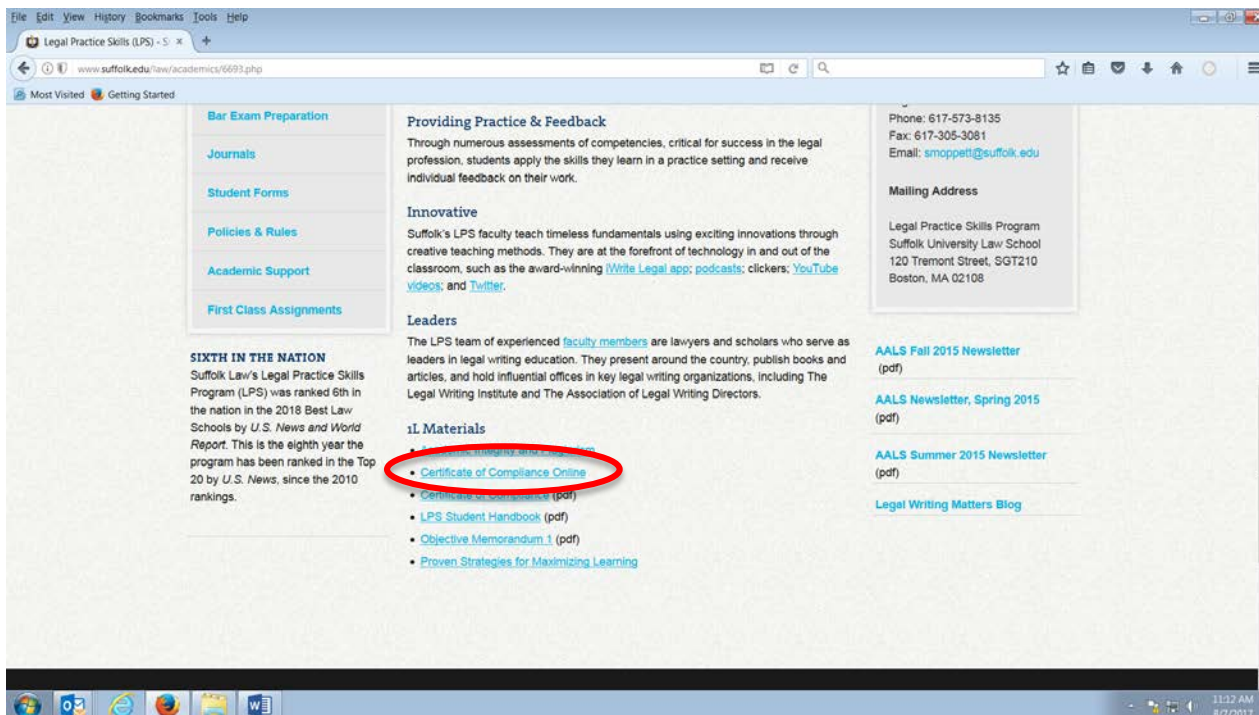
File Edit View History Bookmarks Tools Help

Legal Practice Skills (LPS) - S ×

www.suffolk.edu/law/academics/6693.php

Most Visited Getting Started

Bar Exam Preparation

Journals

Student Forms

Policies & Rules

Academic Support

First Class Assignments

SIXTH IN THE NATION

Suffolk Law's Legal Practice Skills Program (LPS) was ranked 6th in the nation in the 2018 Best Law Schools by *U.S. News and World Report*. This is the eighth year the program has been ranked in the Top 20 by *U.S. News*, since the 2010 rankings.

Providing Practice & Feedback

Through numerous assessments of competencies, critical for success in the legal profession, students apply the skills they learn in a practice setting and receive individual feedback on their work.

Innovative

Suffolk's LPS faculty teach timeless fundamentals using exciting innovations through creative teaching methods. They are at the forefront of technology in and out of the classroom, such as the award-winning iWrite Legal app; podcasts; clickers; YouTube videos; and Twitter.

Leaders

The LPS team of experienced faculty members are lawyers and scholars who serve as leaders in legal writing education. They present around the country, publish books and articles, and hold influential offices in key legal writing organizations, including The Legal Writing Institute and The Association of Legal Writing Directors.

1L Materials

- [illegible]
- Certificate of Compliance Online
- Certificate of Compliance (pdf)
- LPS Student Handbook (pdf)
- Objective Memorandum 1 (pdf)
- Proven Strategies for Maximizing Learning

Phone: 617-573-8135
Fax: 617-305-3081
Email: smoppett@suffolk.edu

Mailing Address

Legal Practice Skills Program
Suffolk University Law School
120 Tremont Street, SGT210
Boston, MA 02108

AALS Fall 2015 Newsletter (pdf)

AALS Newsletter, Spring 2015 (pdf)

AALS Summer 2015 Newsletter (pdf)

Legal Writing Matters Blog

11:12 AM
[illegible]